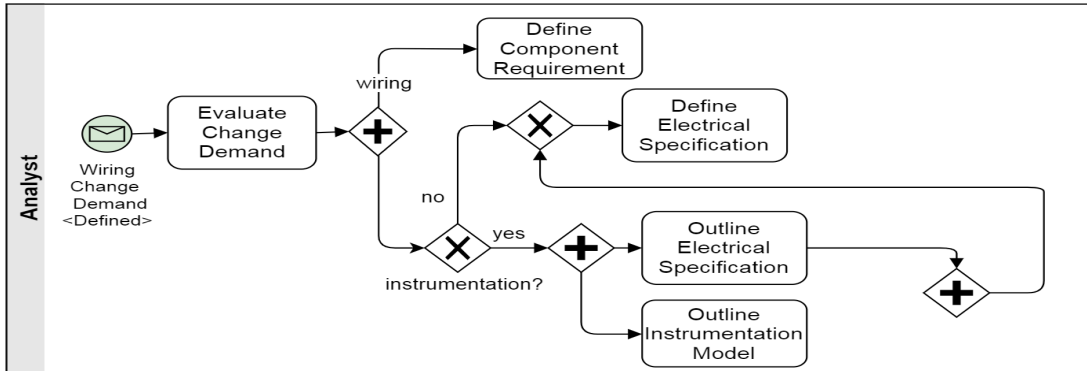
Analyst

Wiring Change Demand <Defined>

Evaluate Change Demand

wiring

Define Component Requirement

Define Electrical Specification

no

yes

instrumentation?

Outline Electrical Specification

Outline Instrumentation Model